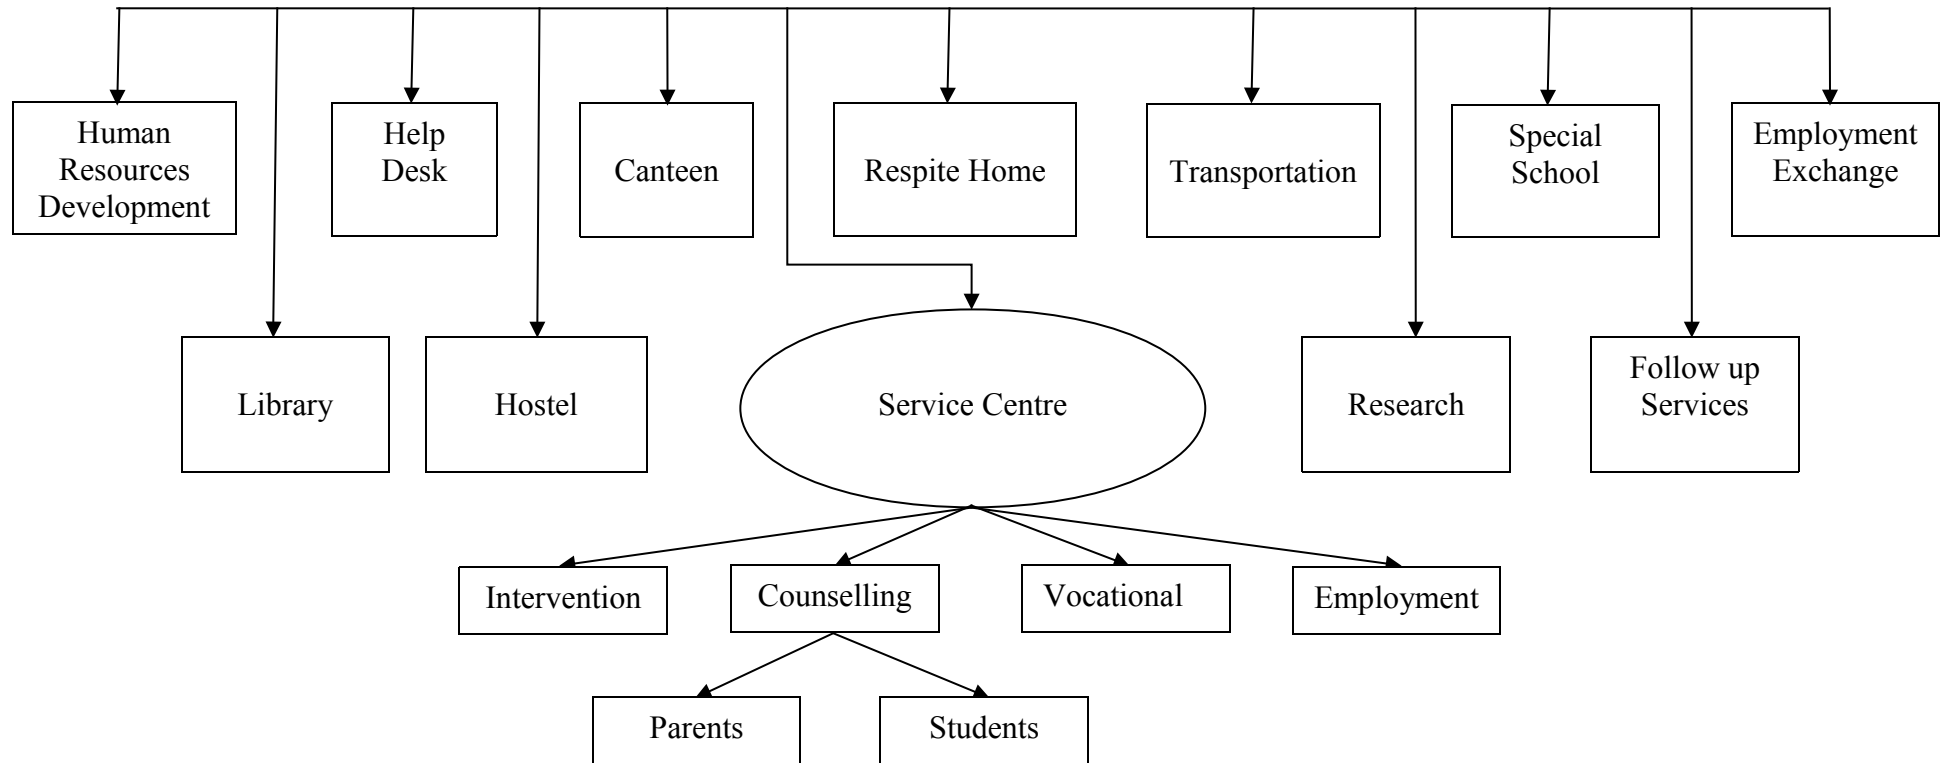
Human Resources Development

Help Desk

Canteen

Respite Home

Transportation

Special School

Employment Exchange

Library

Hostel

Service Centre

Research

Follow up Services

Intervention

Counselling

Vocational

Employment

Parents

Students